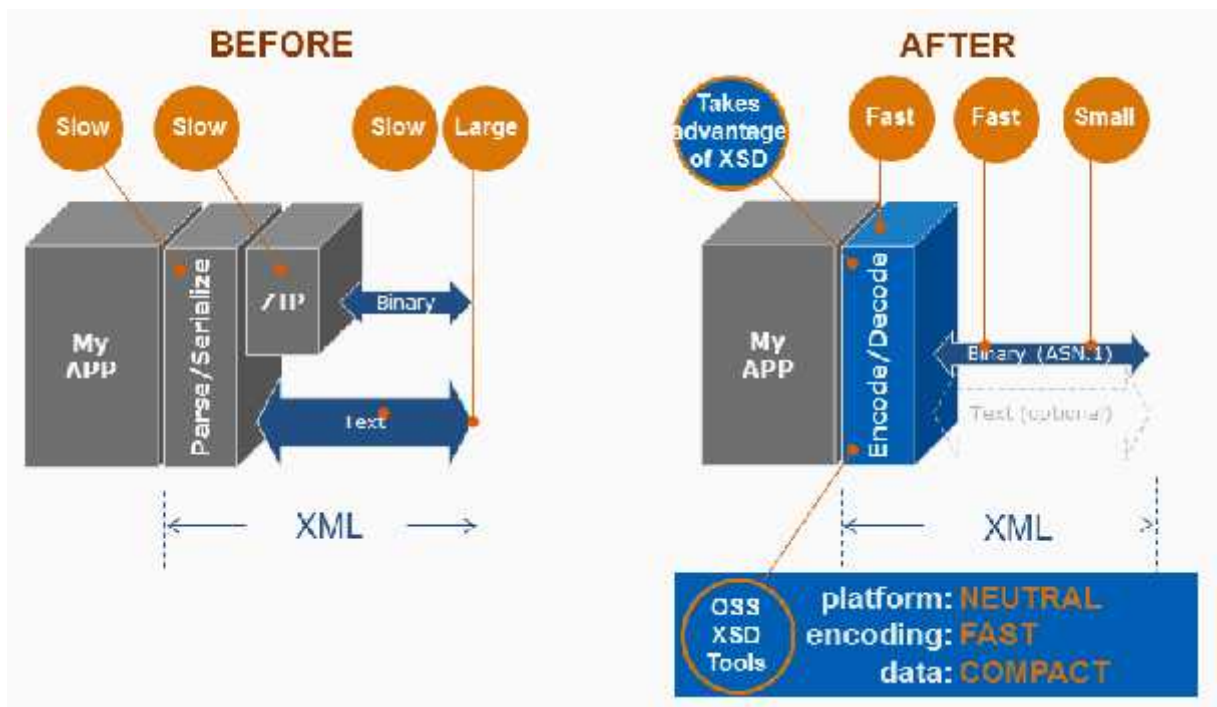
BEFORE

Slow

Slow

Slow

Large

My APP

Parse/Serialize

ZIP

Binary

Text

XML

AFTER

Takes advantage of XSD

Fast

Fast

Small

My APP

Encode/Decode

Binary (ASN.1)

Text (optional)

XML

OSS XSD Tools

platform: NEUTRAL
encoding: FAST
data: COMPACT